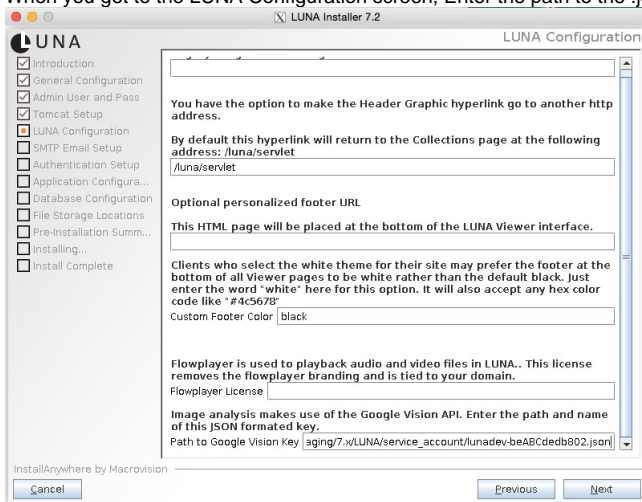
When you get to the LUNA Configuration screen, Enter the path to the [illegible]

LUNA Installer 7.2

LUNA

LUNA Configuration

Introduction
General Configuration
Admin User and Pass
Tomcat Setup
LUNA Configuration
SMTP Email Setup
Authentication Setup
Application Configura...
Database Configuration
File Storage Locations
Pre-Installation Summ...
Installing...
Install Complete

You have the option to make the Header Graphic hyperlink go to another http address.

By default this hyperlink will return to the Collections page at the following address: /luna/servlet

/luna/servlet

Optional personalized footer URL

This HTML page will be placed at the bottom of the LUNA Viewer interface.

Clients who select the white theme for their site may prefer the footer at the bottom of all Viewer pages to be white rather than the default black. Just enter the word "white" here for this option. It will also accept any hex color code like "#4c5678"

Custom Footer Color black

Flowplayer is used to playback audio and video files in LUNA.. This license removes the flowplayer branding and is tied to your domain.

Flowplayer License

Image analysis makes use of the Google Vision API. Enter the path and name of this JSON formated key.

Path to Google Vision Key aging/7.x/LUNA/service_account/lunadev-beABCdedb802.json

InstallAnywhere by Macrovision

Cancel

Previous

Next